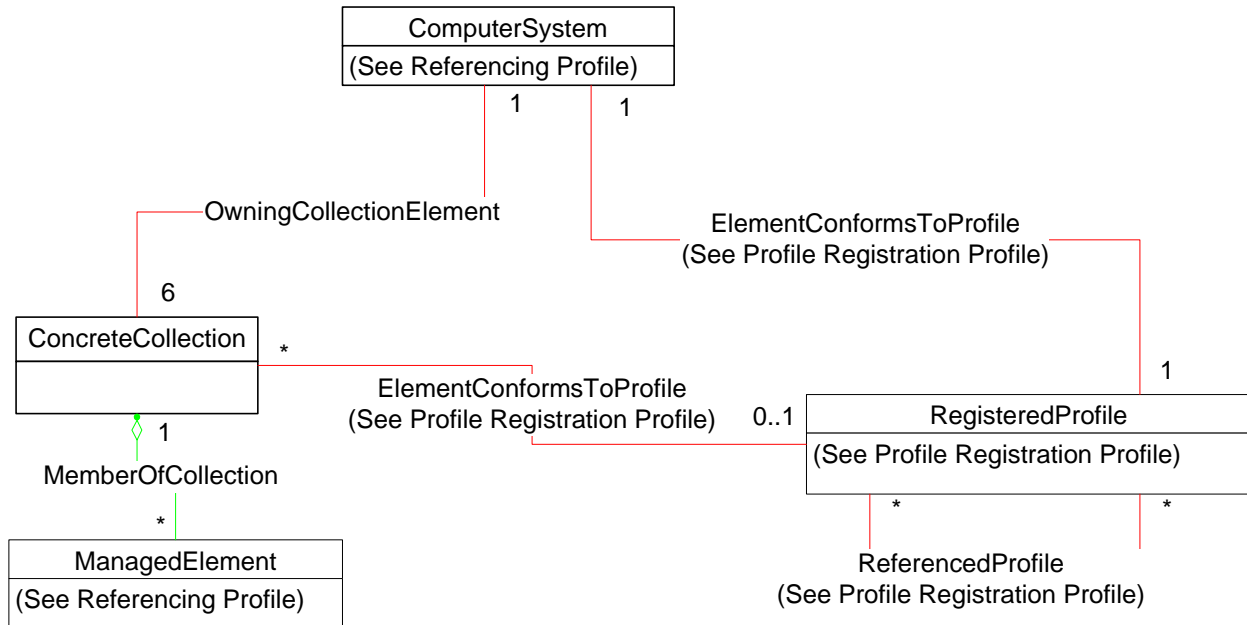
ComputerSystem
(See Referencing Profile)

1

1

OwningCollectionElement

ElementConformsToProfile
(See Profile Registration Profile)

6

ConcreteCollection

*

ElementConformsToProfile
(See Profile Registration Profile)

0..1

1

RegisteredProfile
(See Profile Registration Profile)

1

MemberOfCollection

*

*

*

ManagedElement
(See Referencing Profile)

ReferencedProfile
(See Profile Registration Profile)